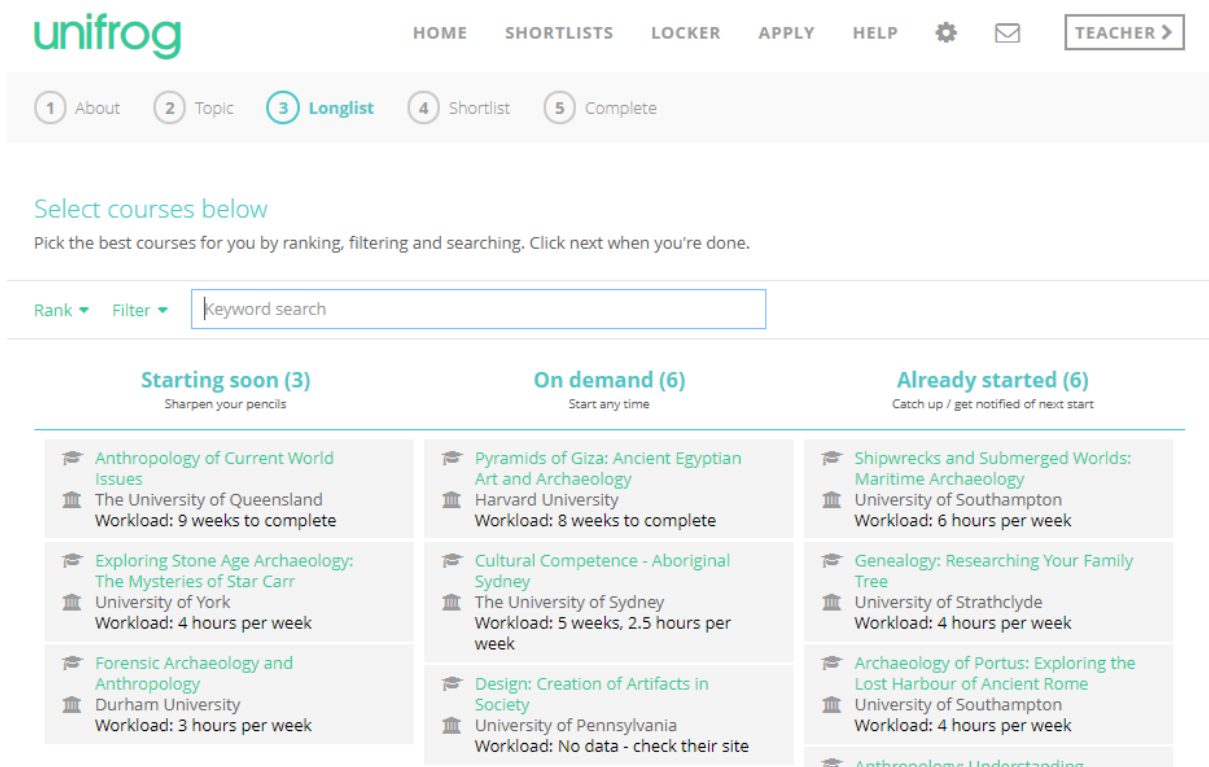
unifrog

HOME SHORTLISTS LOCKER APPLY HELP TEACHER

1 About 2 Topic 3 Longlist 4 Shortlist 5 Complete

Select courses below

Pick the best courses for you by ranking, filtering and searching. Click next when you're done.

Rank Filter Keyword search

Starting soon (3)
Sharpen your pencils

Anthropology of Current World Issues
The University of Queensland
Workload: 9 weeks to complete

Exploring Stone Age Archaeology: The Mysteries of Star Carr
University of York
Workload: 4 hours per week

Forensic Archaeology and Anthropology
Durham University
Workload: 3 hours per week

On demand (6)
Start any time

Pyramids of Giza: Ancient Egyptian Art and Archaeology
Harvard University
Workload: 8 weeks to complete

Cultural Competence - Aboriginal Sydney
The University of Sydney
Workload: 5 weeks, 2.5 hours per week

Design: Creation of Artifacts in Society
University of Pennsylvania
Workload: No data - check their site

Already started (6)
Catch up / get notified of next start

Shipwrecks and Submerged Worlds: Maritime Archaeology
University of Southampton
Workload: 6 hours per week

Genealogy: Researching Your Family Tree
University of Strathclyde
Workload: 4 hours per week

Archaeology of Portus: Exploring the Lost Harbour of Ancient Rome
University of Southampton
Workload: 4 hours per week

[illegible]